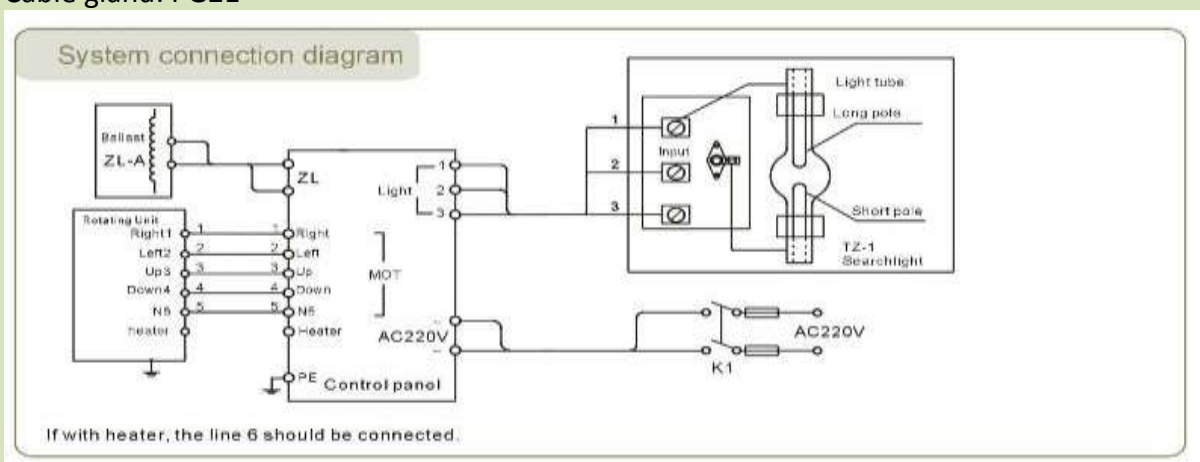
Cable gland: PG11

System connection diagram

Ballast
ZL-A

ZL

Rotating Unit
Right1
Left2
Up3
Down4
N5
Heater

1 Right
2 Left
3 Up
4 Down
5 N5
Heater

1
2
3
4
5

MOT

Light
1
2
3

AC220V

PE Control panel

1
2
3
Input

Light tube
Long pole
Short pole
TZ-1
Searchlight

AC220V
K1

If with heater, the line 6 should be connected.